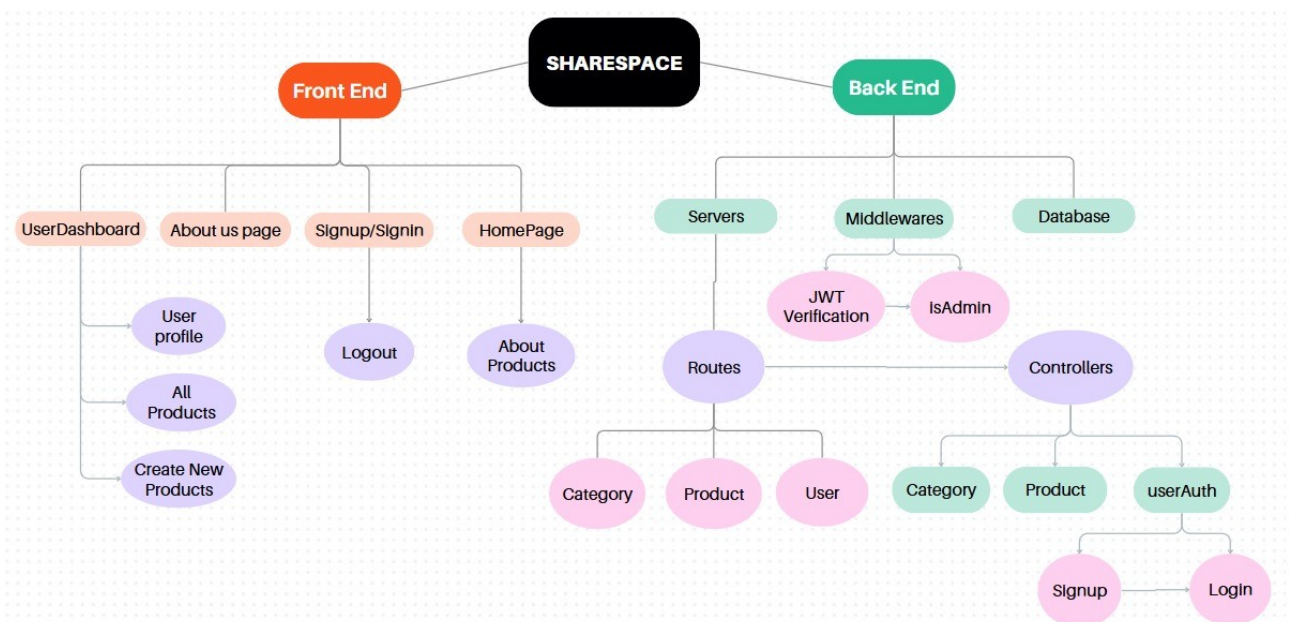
SHARESPACE

Front End

UserDashboard

User profile

All Products

Create New Products

About us page

Signup/SignIn

Logout

HomePage

About Products

Back End

Servers

Routes

Category

Product

User

Middlewares

JWT Verification

isAdmin

Database

Controllers

Category

Product

userAuth

Signup

Login